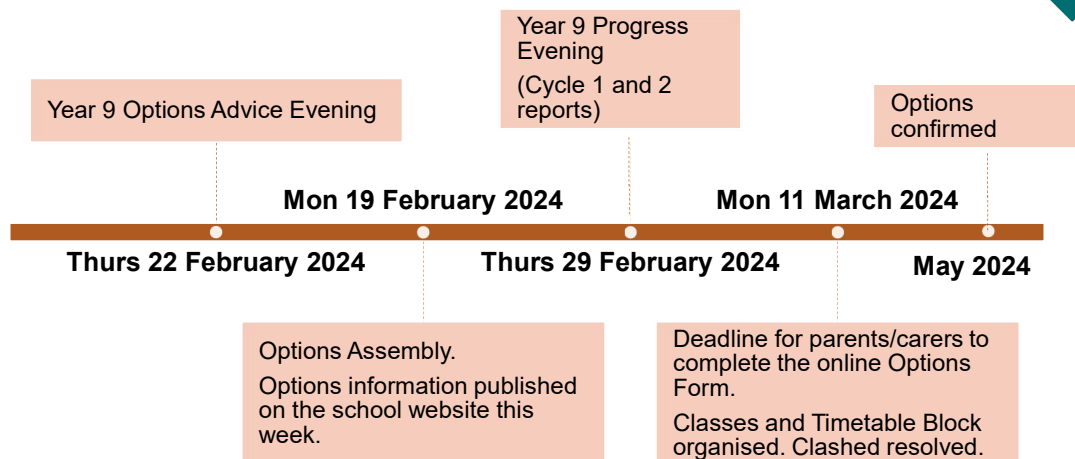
Year 9 Options Advice Evening

Mon 19 February 2024

Year 9 Progress Evening

(Cycle 1 and 2 reports)

Mon 11 March 2024

Options confirmed

Thurs 22 February 2024

Thurs 29 February 2024

May 2024

Options Assembly.

Options information published on the school website this week.

Deadline for parents/carers to complete the online Options Form.

Classes and Timetable Block organised. Clashed resolved.